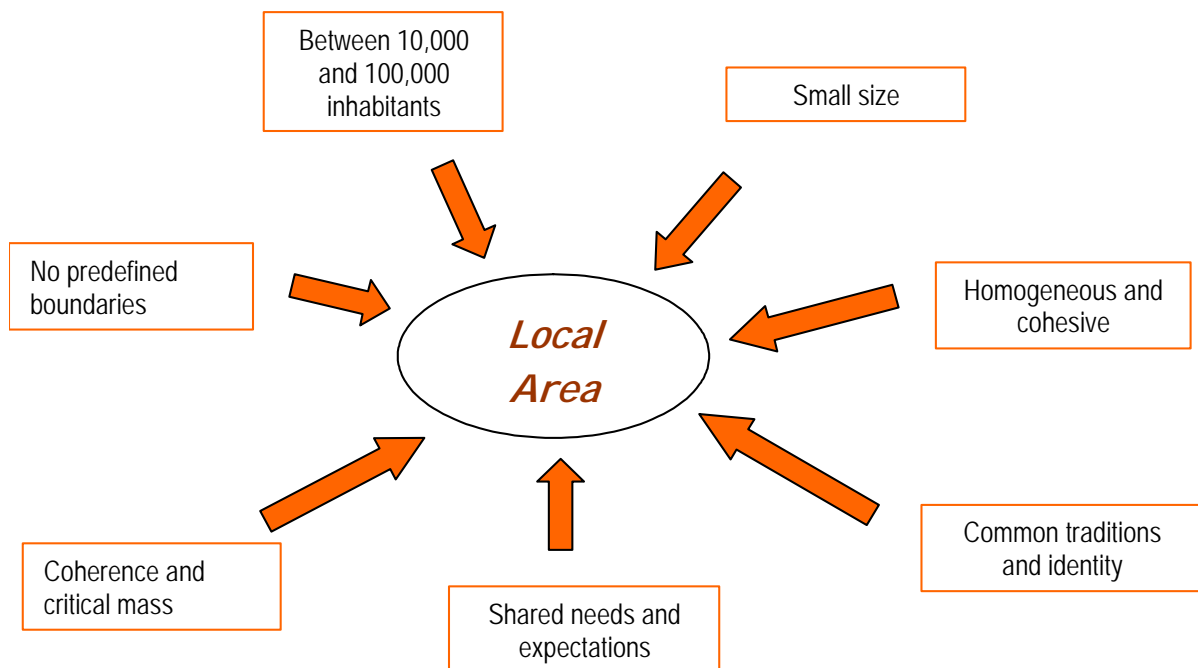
Between 10,000 and 100,000 inhabitants

Small size

No predefined boundaries

Local Area

Homogeneous and cohesive

Coherence and critical mass

Common traditions and identity

Shared needs and expectations